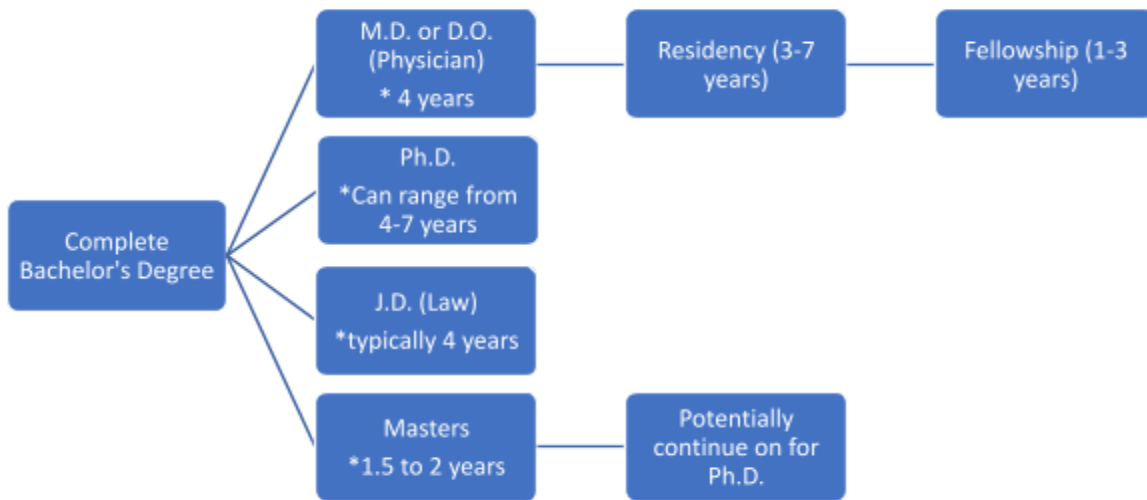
Complete Bachelor's Degree

M.D. or D.O. (Physician)
* 4 years

Residency (3-7 years)

Fellowship (1-3 years)

Ph.D.
*Can range from 4-7 years

J.D. (Law)
*typically 4 years

Masters
*1.5 to 2 years

Potentially continue on for Ph.D.